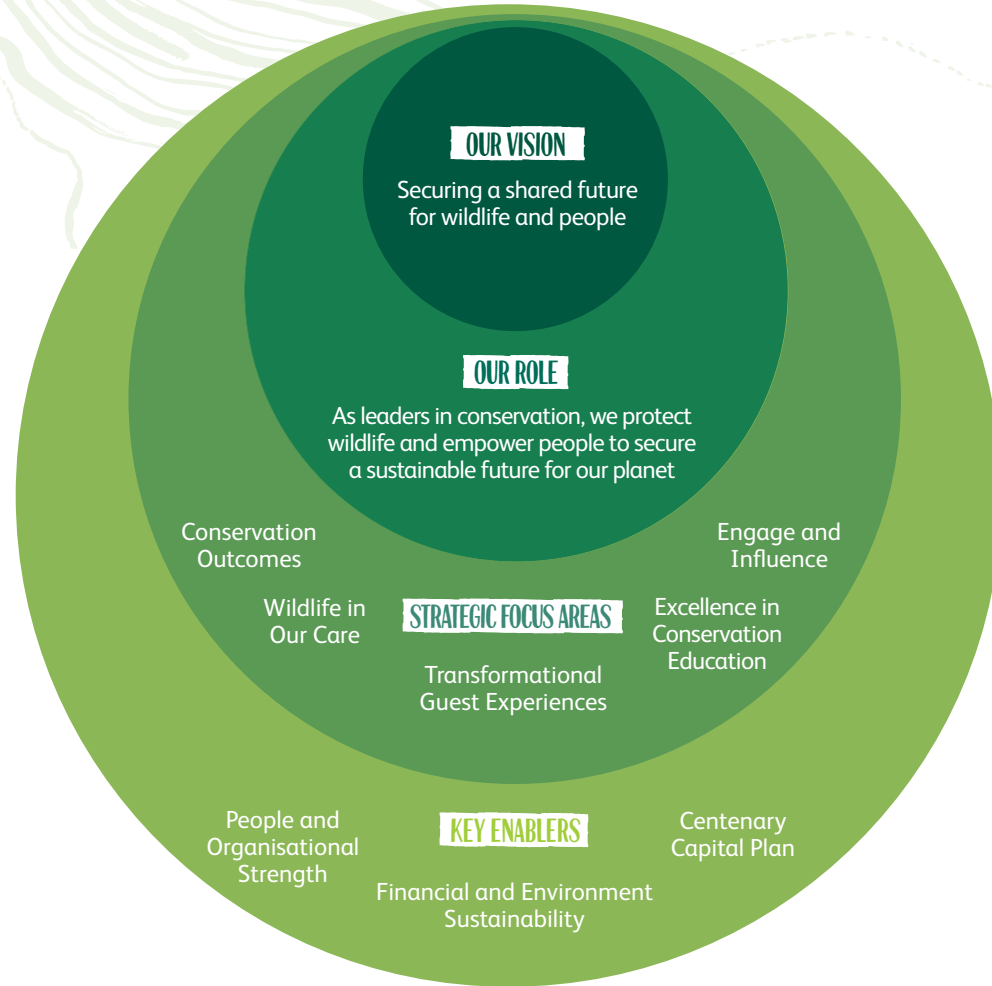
OUR VISION

Securing a shared future for wildlife and people

OUR ROLE

As leaders in conservation, we protect wildlife and empower people to secure a sustainable future for our planet

Conservation Outcomes

Engage and Influence

Wildlife in Our Care

STRATEGIC FOCUS AREAS

Excellence in Conservation Education

Transformational Guest Experiences

People and Organisational Strength

KEY ENABLERS

Centenary Capital Plan

Financial and Environment Sustainability